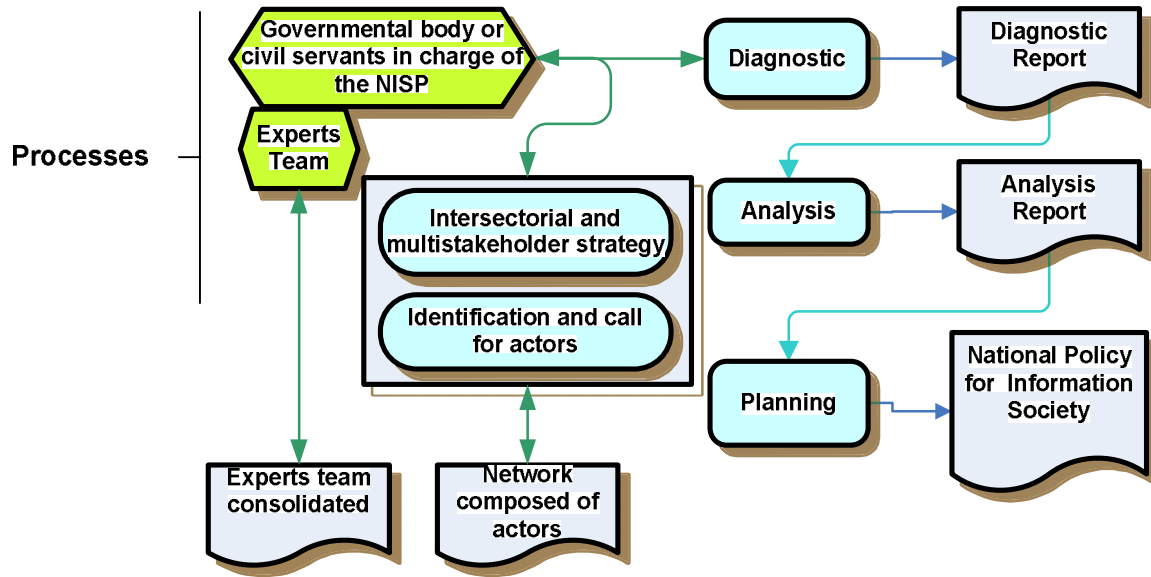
Processes

Governmental body or civil servants in charge of the NISP

Experts Team

Diagnostic

Diagnostic Report

Intersectorial and multistakeholder strategy

Identification and call for actors

Analysis

Analysis Report

Planning

National Policy for Information Society

Experts team consolidated

Network composed of actors